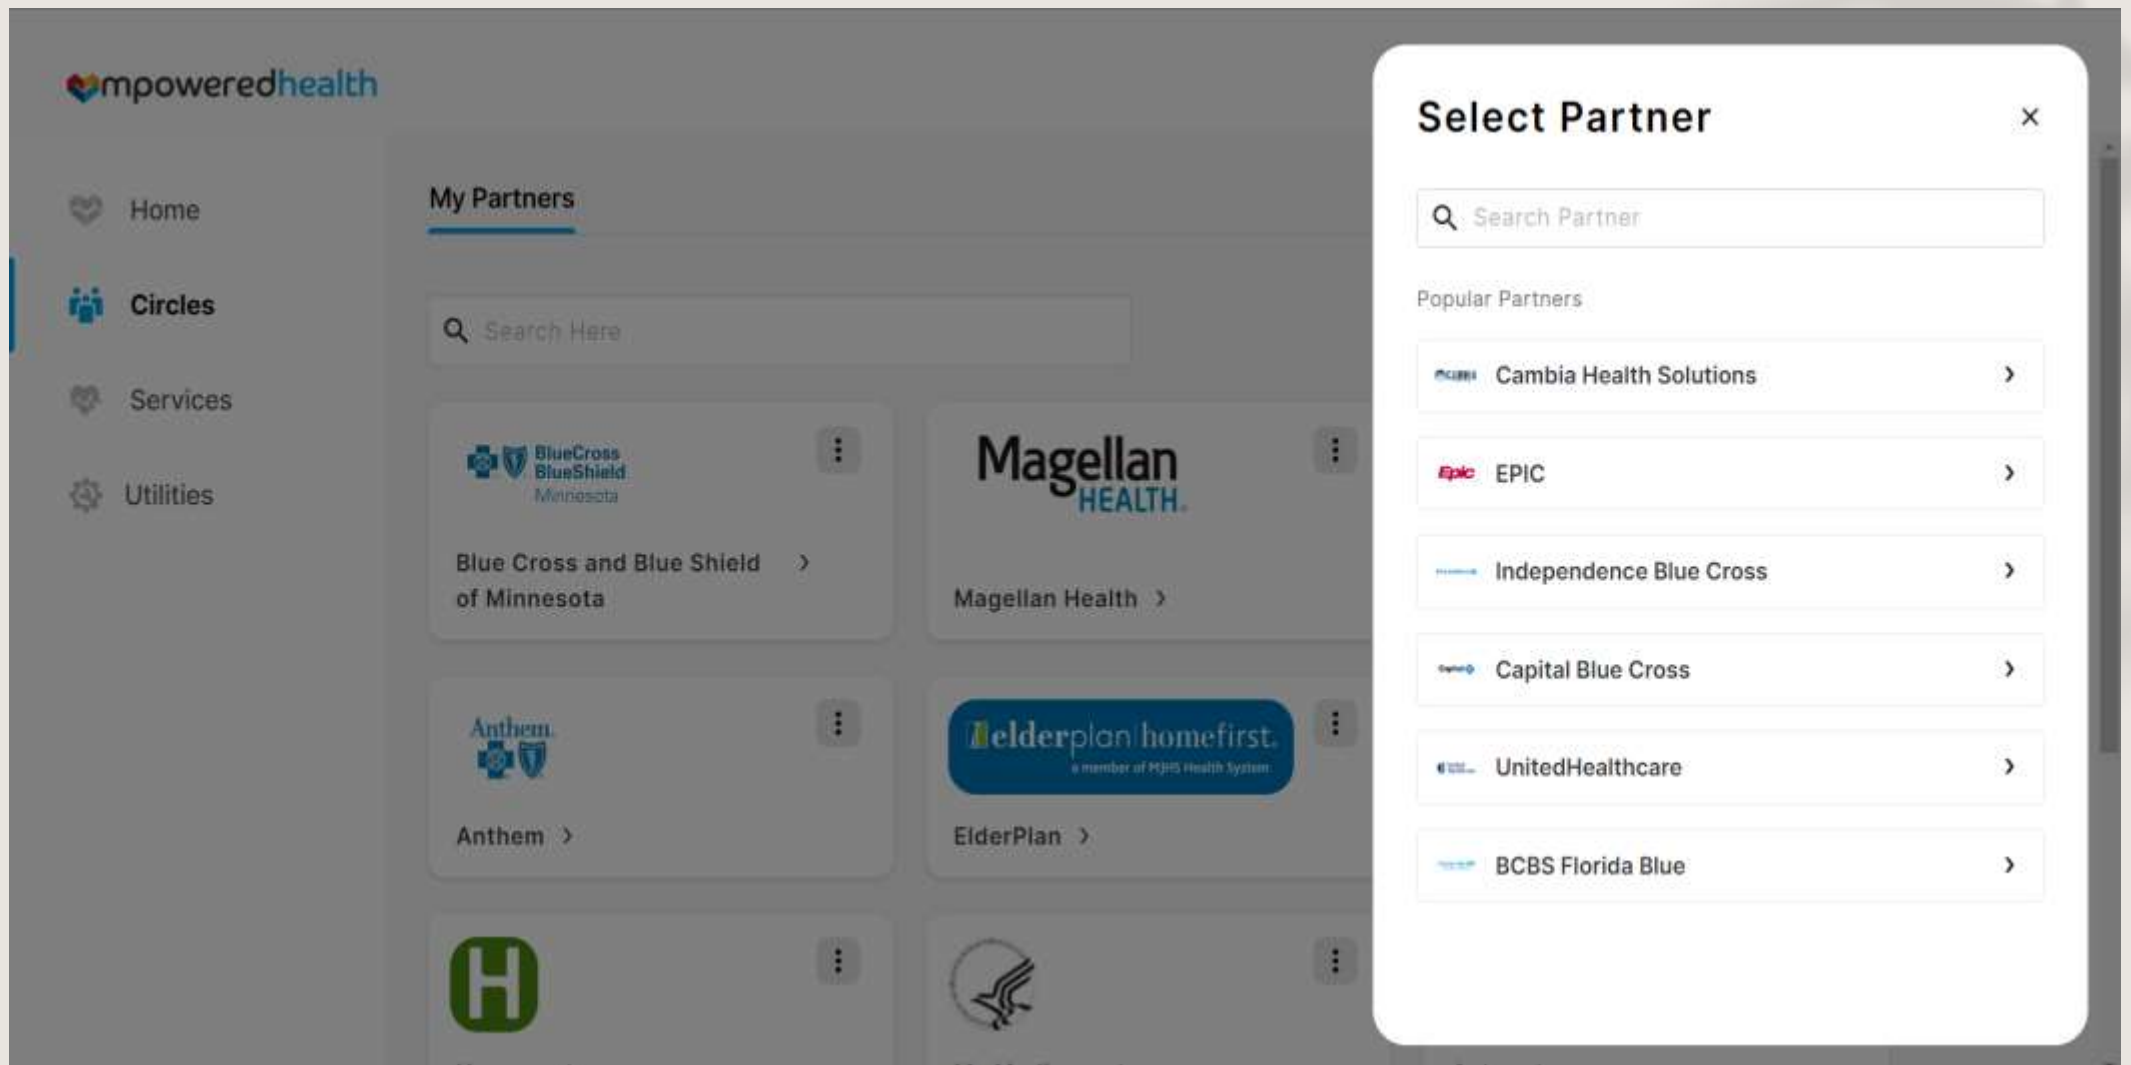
mpoweredhealth

Home

Circles

Services

Utilities

My Partners

Search Here

BlueCross BlueShield Minnesota

Blue Cross and Blue Shield of Minnesota

Magellan HEALTH.

Magellan Health

Anthem.

Anthem

elderplan homefirst. a member of MJHS Health System

ElderPlan

H

Select Partner

Search Partner

Popular Partners

Cambia Health Solutions

Epic

EPIC

Independence Blue Cross

Capital Blue Cross

UnitedHealthcare

BCBS Florida Blue